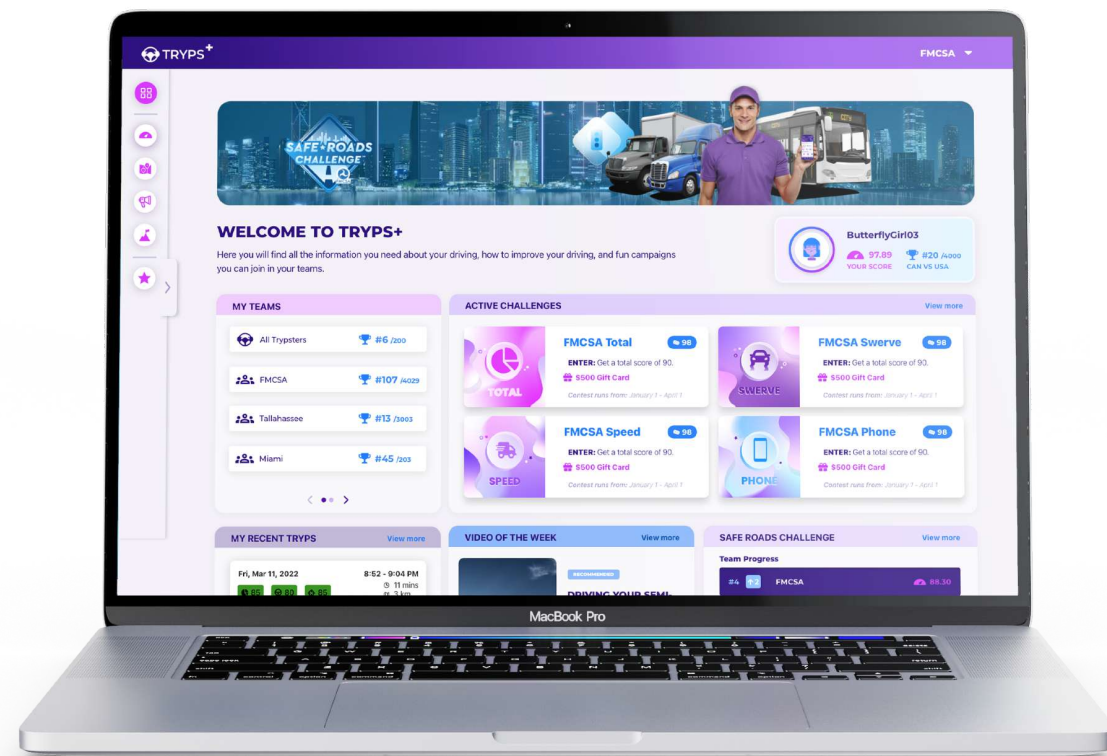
TRYPS+

FMCSA

SAFE ROADS CHALLENGE

WELCOME TO TRYPS+

Here you will find all the information you need about your driving, how to improve your driving, and fun campaigns you can join in your teams.

ButterflyGirl03
97.89 YOUR SCORE
#20 /4000 CAN VS USA

MY TEAMS

All Trypsters #6 /200
FMCSA #107 /4029
Tallahassee #13 /3003
Miami #45 /203

ACTIVE CHALLENGES View more

TOTAL
FMCSA Total 98
ENTER: Get a total score of 90.
$500 Gift Card
Contest runs from: January 1 - April 1

SWERVE
FMCSA Swerve 98
ENTER: Get a total score of 90.
$500 Gift Card
Contest runs from: January 1 - April 1

SPEED
FMCSA Speed 98
ENTER: Get a total score of 90.
$500 Gift Card
Contest runs from: January 1 - April 1

PHONE
FMCSA Phone 98
ENTER: Get a total score of 90.
$500 Gift Card
Contest runs from: January 1 - April 1

MY RECENT TRYPS View more
Fri, Mar 11, 2022 8:52 - 9:04 PM
11 mins
3 km
85 80 85

VIDEO OF THE WEEK View more
RECOMMENDED
DRIVING YOUR SEMI-

SAFE ROADS CHALLENGE View more
Team Progress
#4 FMCSA 88.30

MacBook Pro